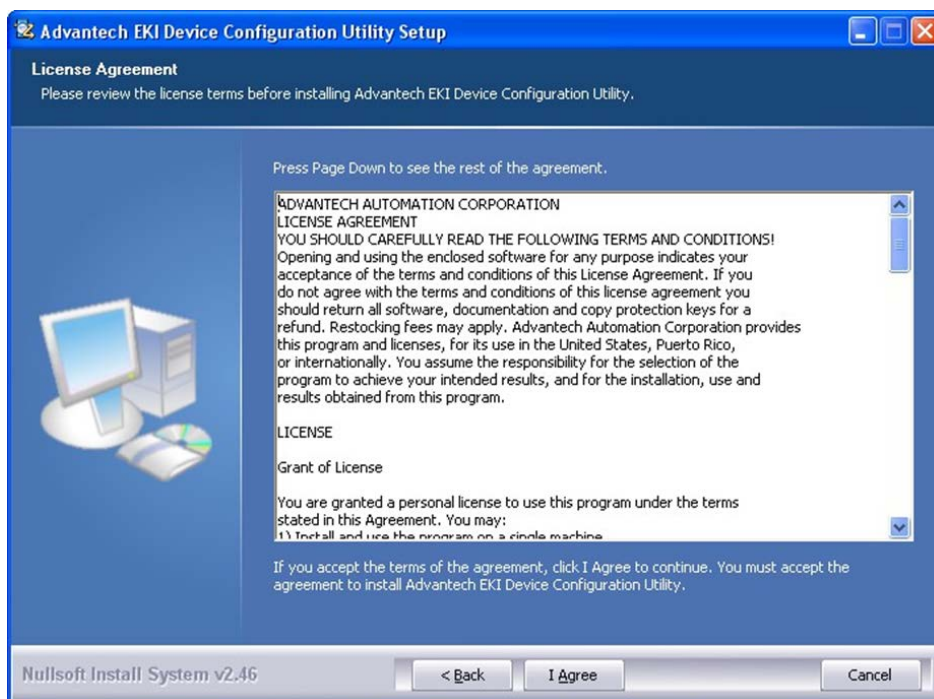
Advantech EKI Device Configuration Utility Setup

License Agreement
Please review the license terms before installing Advantech EKI Device Configuration Utility.

Press Page Down to see the rest of the agreement.

ADVANTECH AUTOMATION CORPORATION
LICENSE AGREEMENT
YOU SHOULD CAREFULLY READ THE FOLLOWING TERMS AND CONDITIONS!
Opening and using the enclosed software for any purpose indicates your acceptance of the terms and conditions of this License Agreement. If you do not agree with the terms and conditions of this license agreement you should return all software, documentation and copy protection keys for a refund. Restocking fees may apply. Advantech Automation Corporation provides this program and licenses, for its use in the United States, Puerto Rico, or internationally. You assume the responsibility for the selection of the program to achieve your intended results, and for the installation, use and results obtained from this program.

LICENSE

Grant of License

You are granted a personal license to use this program under the terms stated in this Agreement. You may:
1) Install and use the program on a single machine

If you accept the terms of the agreement, click I Agree to continue. You must accept the agreement to install Advantech EKI Device Configuration Utility.

Nullsoft Install System v2.46

< Back

I Agree

Cancel